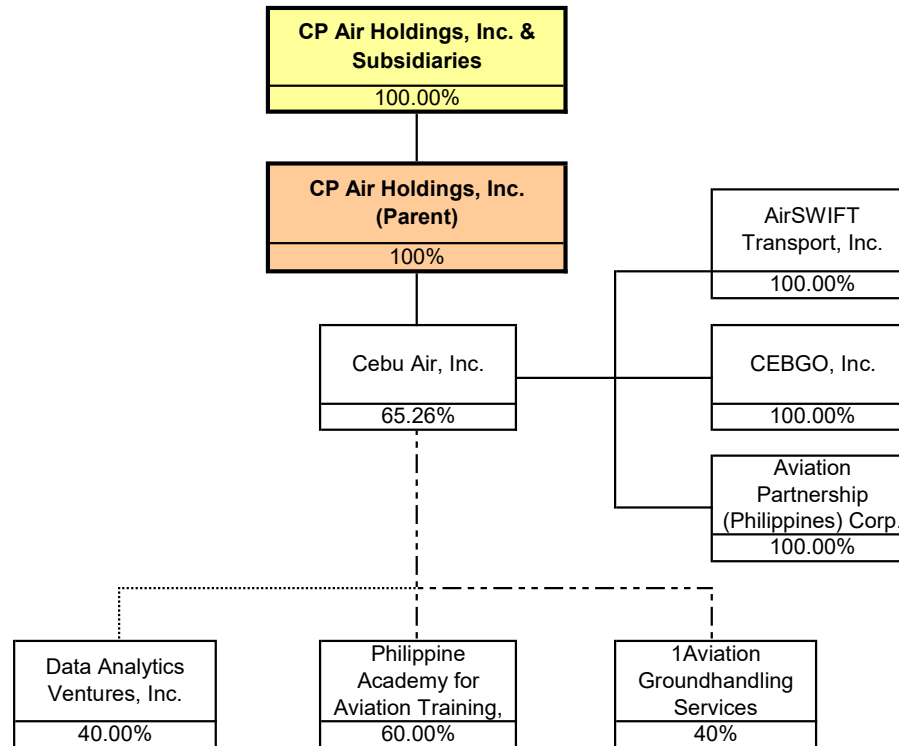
CP Air Holdings, Inc. & Subsidiaries
100.00%

CP Air Holdings, Inc. (Parent)
100%

Cebu Air, Inc.
65.26%

AirSWIFT Transport, Inc.
100.00%

CEBGO, Inc.
100.00%

Aviation Partnership (Philippines) Corp.
100.00%

Data Analytics Ventures, Inc.
40.00%

Philippine Academy for Aviation Training,
60.00%

1Aviation Groundhandling Services
40%